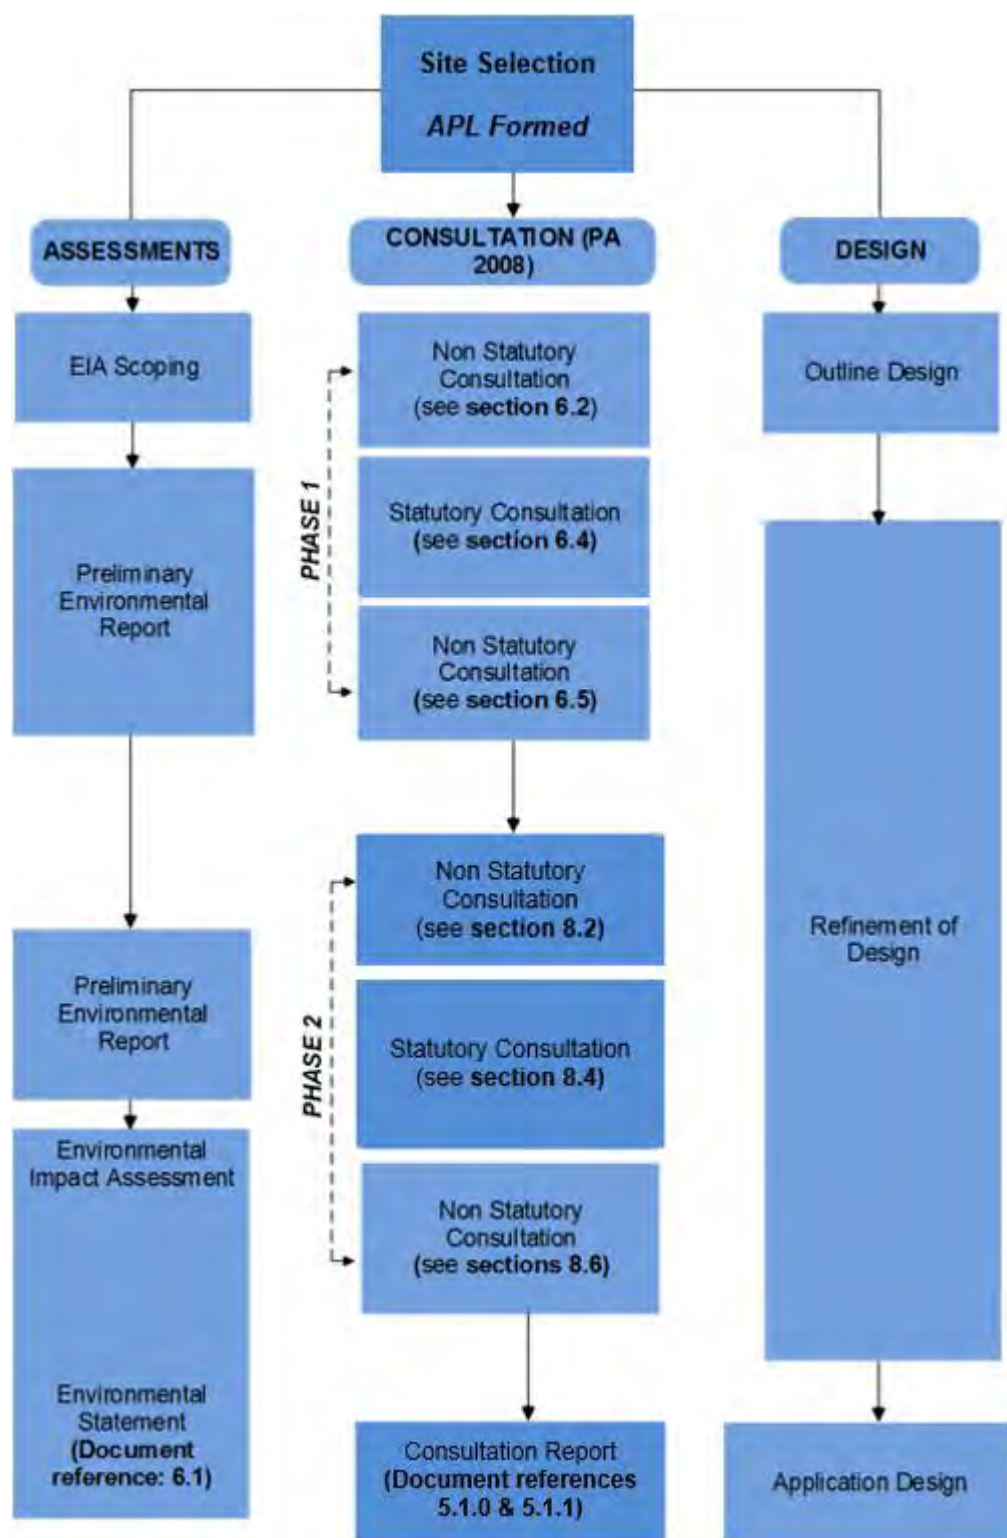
Site Selection

APL Formed

ASSESSMENTS

EIA Scoping

Preliminary Environmental Report

Preliminary Environmental Report

Environmental Impact Assessment

Environmental Statement (Document reference: 6.1)

CONSULTATION (PA 2008)

PHASE 1

Non Statutory Consultation (see section 6.2)

Statutory Consultation (see section 6.4)

Non Statutory Consultation (see section 6.5)

PHASE 2

Non Statutory Consultation (see section 8.2)

Statutory Consultation (see section 8.4)

Non Statutory Consultation (see sections 8.6)

Consultation Report (Document references 5.1.0 & 5.1.1)

DESIGN

Outline Design

Refinement of Design

Application Design